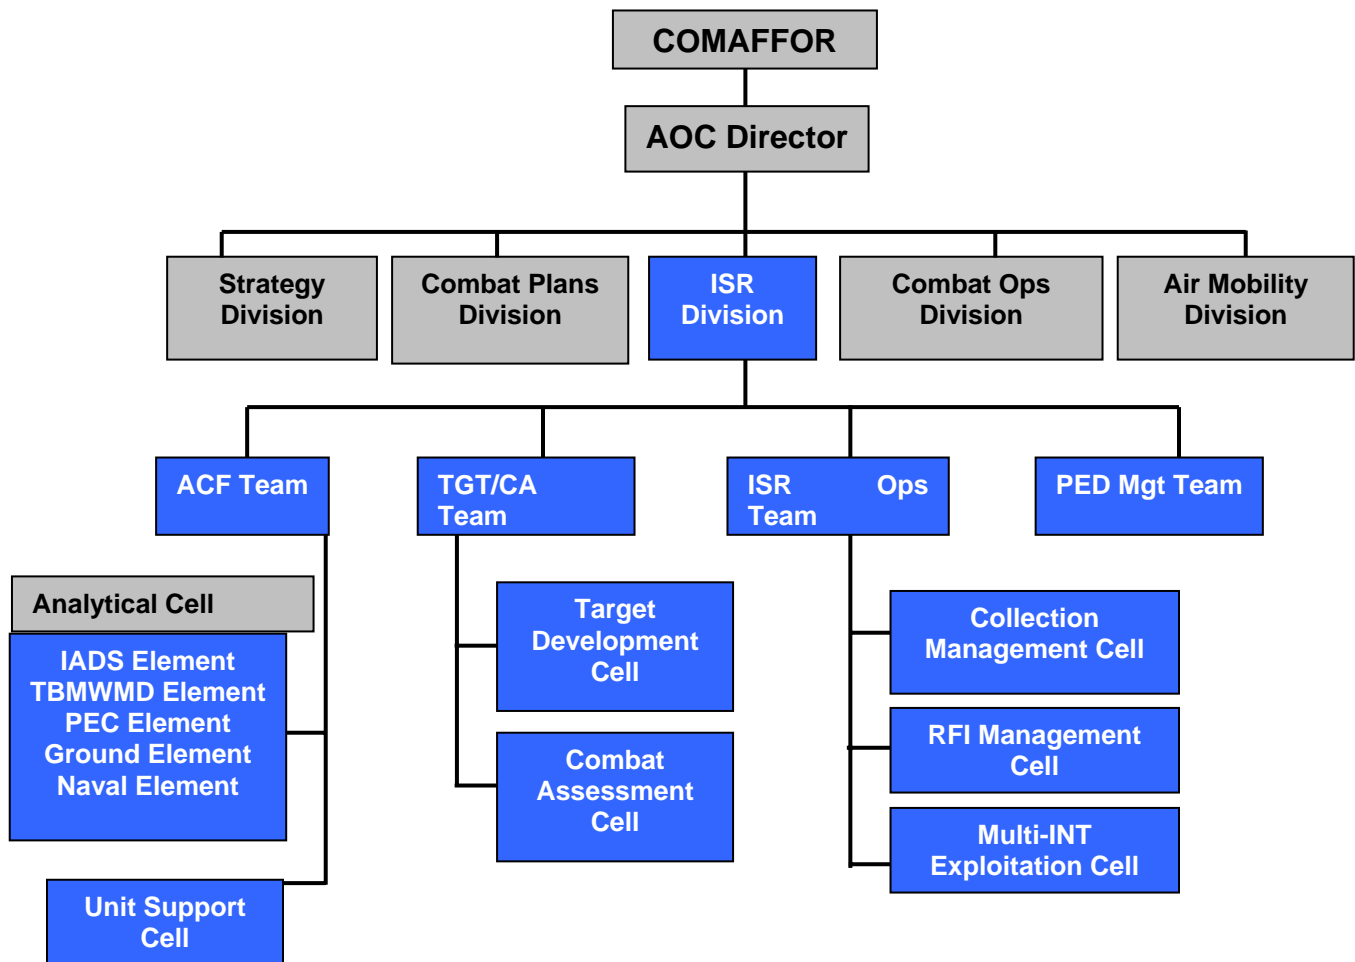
COMAFFOR

AOC Director

Strategy Division

Combat Plans Division

ISR Division

Combat Ops Division

Air Mobility Division

ACF Team

TGT/CA Team

ISR Ops Team

PED Mgt Team

Analytical Cell

IADS Element
TBMWMD Element
PEC Element
Ground Element
Naval Element

Unit Support Cell

Target Development Cell

Combat Assessment Cell

Collection Management Cell

RFI Management Cell

Multi-INT Exploitation Cell